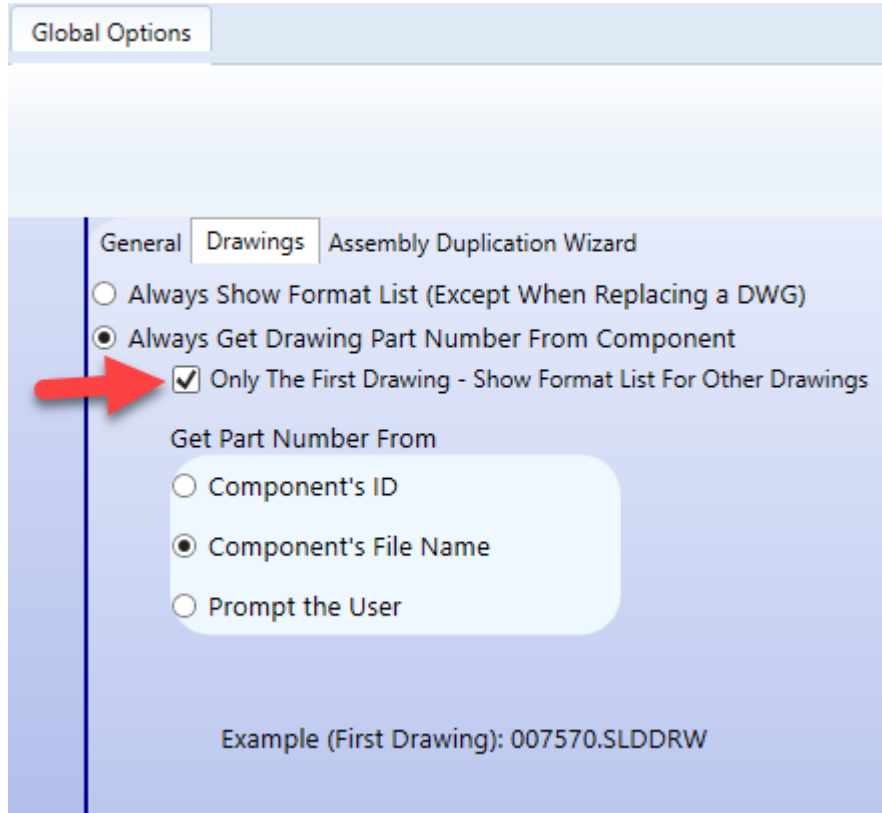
Global Options

General | Drawings | Assembly Duplication Wizard

Always Show Format List (Except When Replacing a DWG)

Always Get Drawing Part Number From Component

Only The First Drawing - Show Format List For Other Drawings

Get Part Number From

Component's ID

Component's File Name

Prompt the User

Example (First Drawing): 007570.SLDDRW